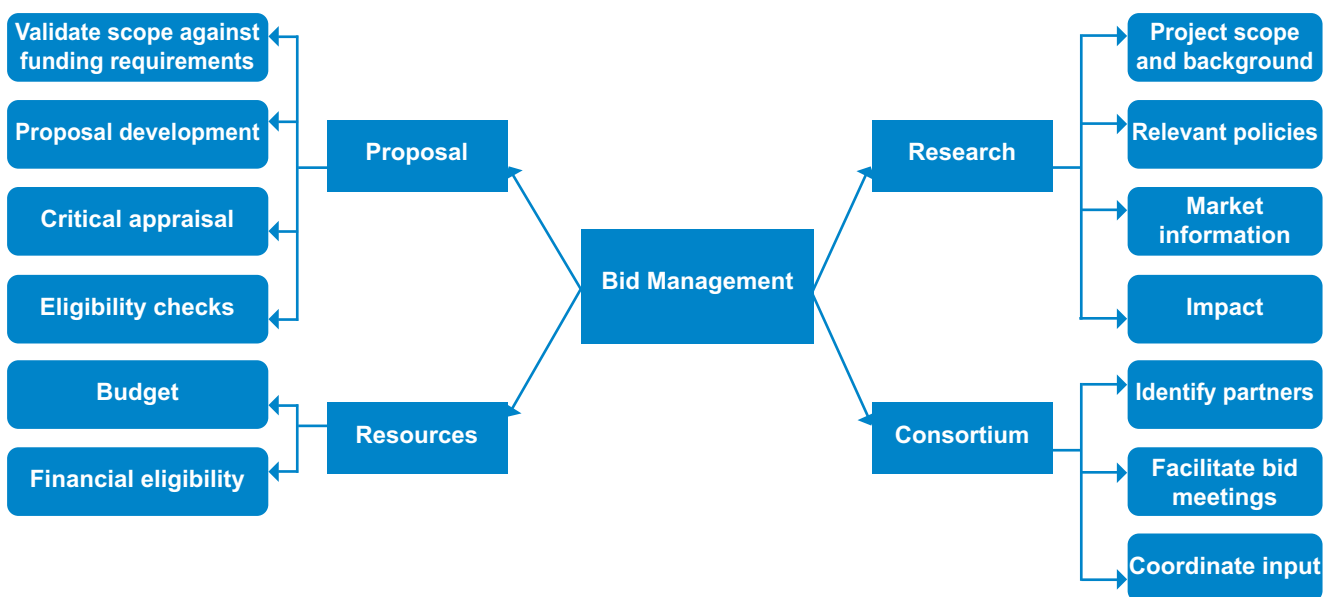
Validate scope against funding requirements

Proposal development

Critical appraisal

Eligibility checks

Budget

Financial eligibility

Proposal

Resources

Bid Management

Research

Consortium

Project scope and background

Relevant policies

Market information

Impact

Identify partners

Facilitate bid meetings

Coordinate input